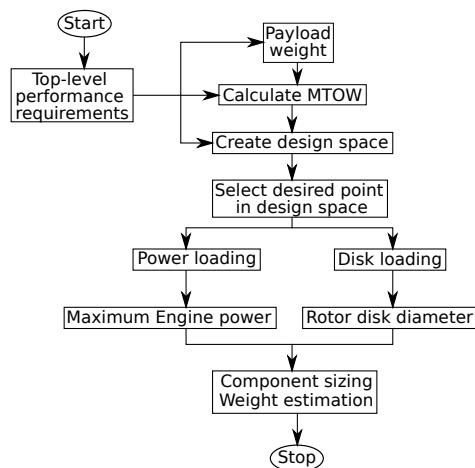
Start

Top-level performance requirements

Payload weight

Calculate MTOW

Create design space

Select desired point in design space

Power loading

Disk loading

Maximum Engine power

Rotor disk diameter

Component sizing
Weight estimation

Stop